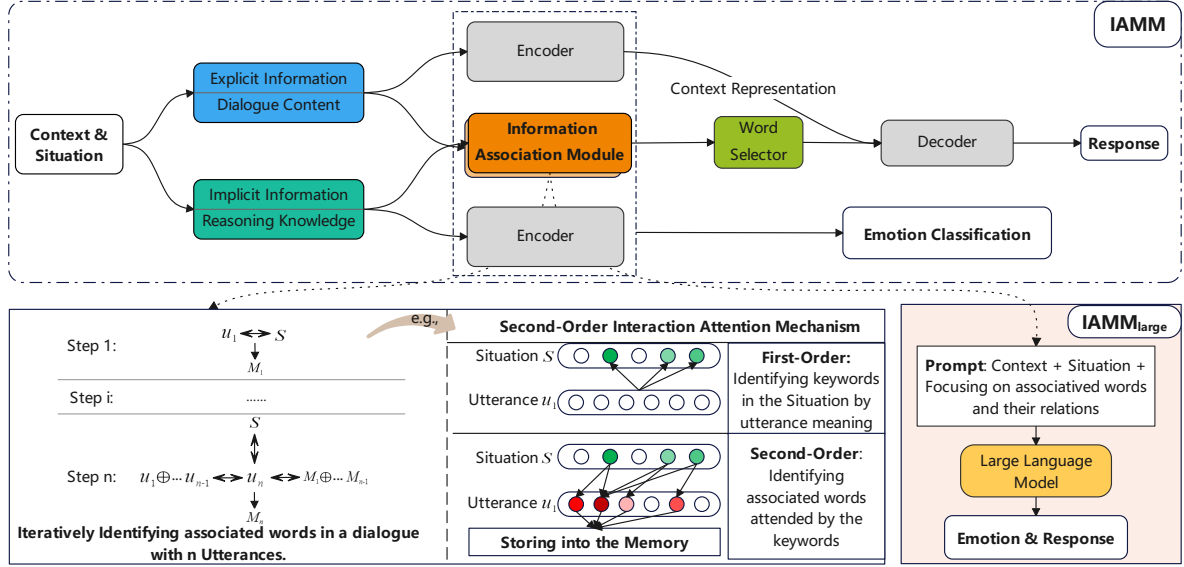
IAMM

Context & Situation

Explicit Information
Dialogue Content

Implicit Information
Reasoning Knowledge

Encoder

Information Association Module

Encoder

Context Representation

Word Selector

Decoder

Response

Emotion Classification

Step 1: $u_1 \leftrightarrow S$
$M_1$

Step i: ......

$S$

Step n: $u_1 \oplus \cdots u_{n-1} \leftrightarrow u_n \leftrightarrow M_1 \oplus \cdots M_{n-1}$
$M_n$

Iteratively Identifying associated words in a dialogue with n Utterances.

e.g.,

Second-Order Interaction Attention Mechanism

Situation $S$

Utterance $u_1$

First-Order: Identifying keywords in the Situation by utterance meaning

Situation $S$

Utterance $u_1$

Second-Order: Identifying associated words attended by the keywords

Storing into the Memory

IAMM$_{large}$

Prompt: Context + Situation + Focusing on associatived words and their relations

Large Language Model

Emotion & Response